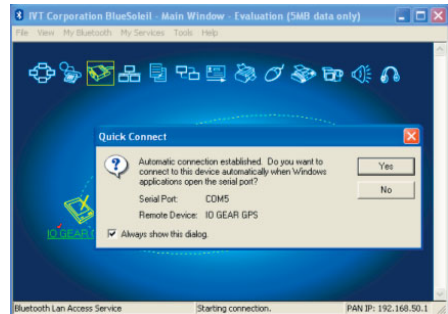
IVT Corporation BlueSoleil - Main Window - Evaluation (5MB data only)

File View My Bluetooth My Services Tools Help

Quick Connect

Automatic connection established. Do you want to connect to this device automatically when Windows applications open the serial port?

Serial Port: COM5

Remote Device: IO GEAR GPS

Yes

No

Always show this dialog.

IO GEAR

Bluetooth Lan Access Service

Starting connection.

PAN IP: 192.168.50.1